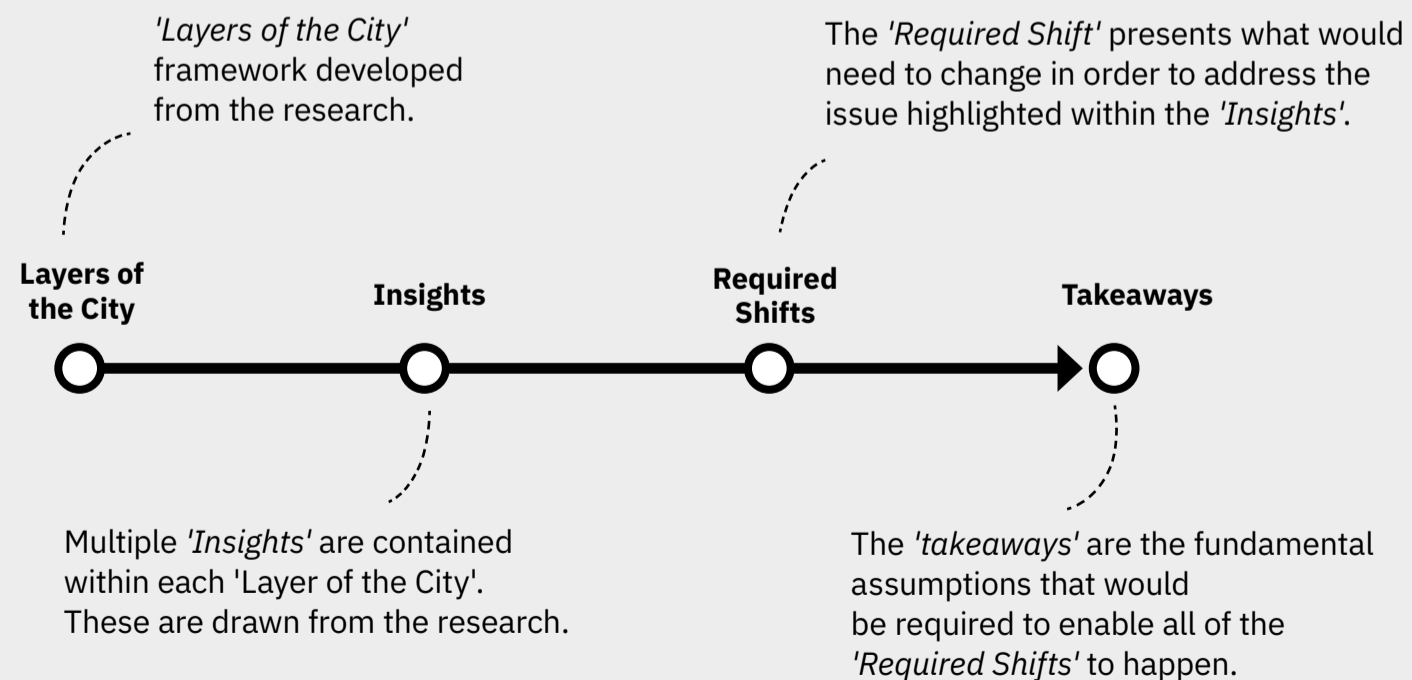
'Layers of the City' framework developed from the research.

The 'Required Shift' presents what would need to change in order to address the issue highlighted within the 'Insights'.

Layers of the City

Insights

Required Shifts

Takeaways

Multiple 'Insights' are contained within each 'Layer of the City'. These are drawn from the research.

The 'takeaways' are the fundamental assumptions that would be required to enable all of the 'Required Shifts' to happen.